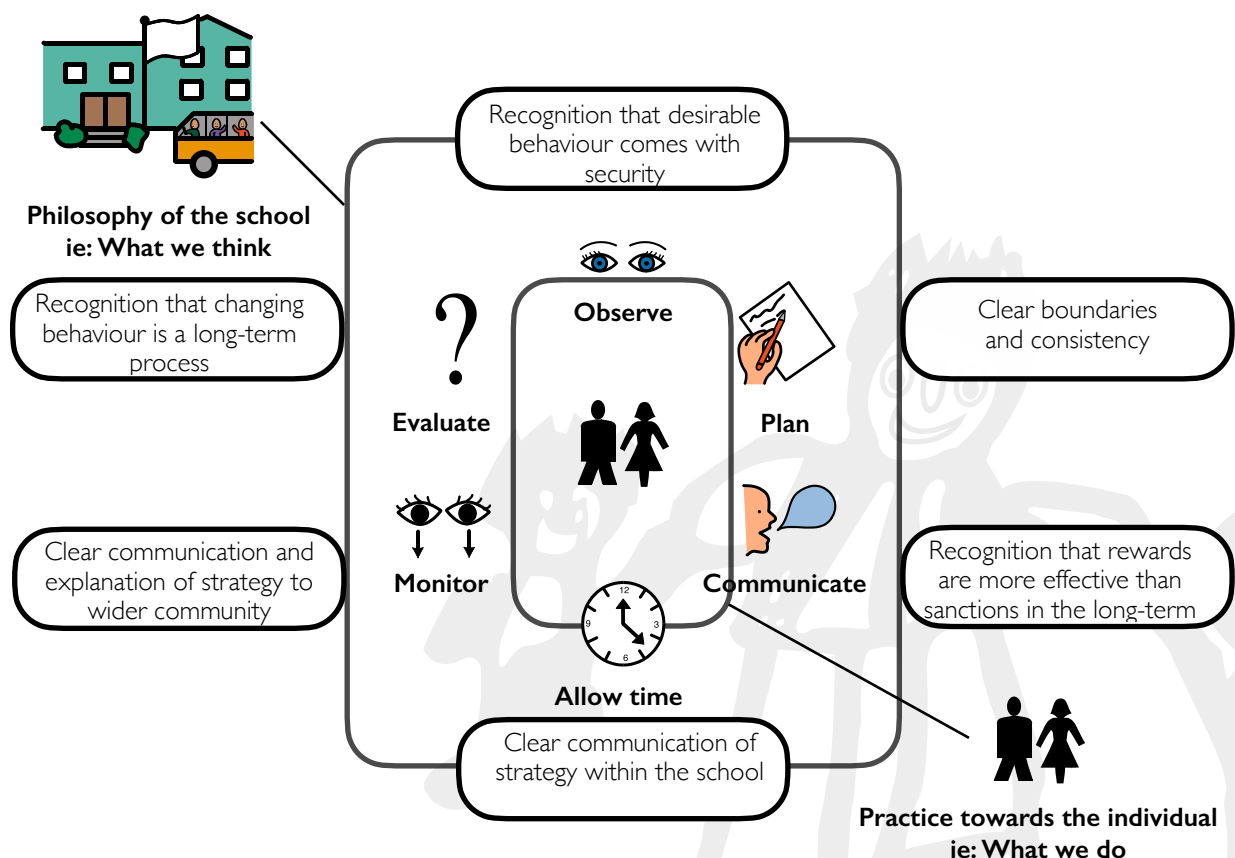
Philosophy of the school
ie: What we think

Recognition that desirable behaviour comes with security

Recognition that changing behaviour is a long-term process

Clear boundaries and consistency

Observe

?

Evaluate

Plan

Monitor

Communicate

12
3
6
9

Allow time

Clear communication and explanation of strategy to wider community

Recognition that rewards are more effective than sanctions in the long-term

Clear communication of strategy within the school

Practice towards the individual
ie: What we do